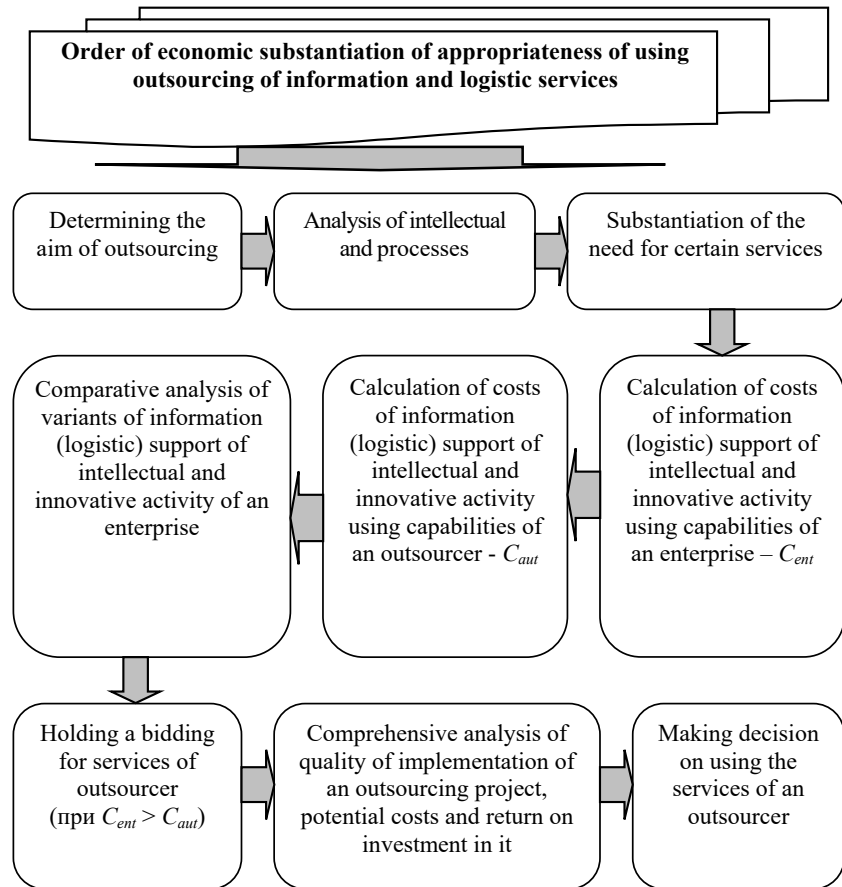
Order of economic substantiation of appropriateness of using outsourcing of information and logistic services

Determining the aim of outsourcing

Analysis of intellectual and processes

Substantiation of the need for certain services

Calculation of costs of information (logistic) support of intellectual and innovative activity using capabilities of an enterprise – $C_{ent}$

Calculation of costs of information (logistic) support of intellectual and innovative activity using capabilities of an outsourcer - $C_{aut}$

Comparative analysis of variants of information (logistic) support of intellectual and innovative activity of an enterprise

Holding a bidding for services of outsourcer (при $C_{ent} > C_{aut}$)

Comprehensive analysis of quality of implementation of an outsourcing project, potential costs and return on investment in it

Making decision on using the services of an outsourcer